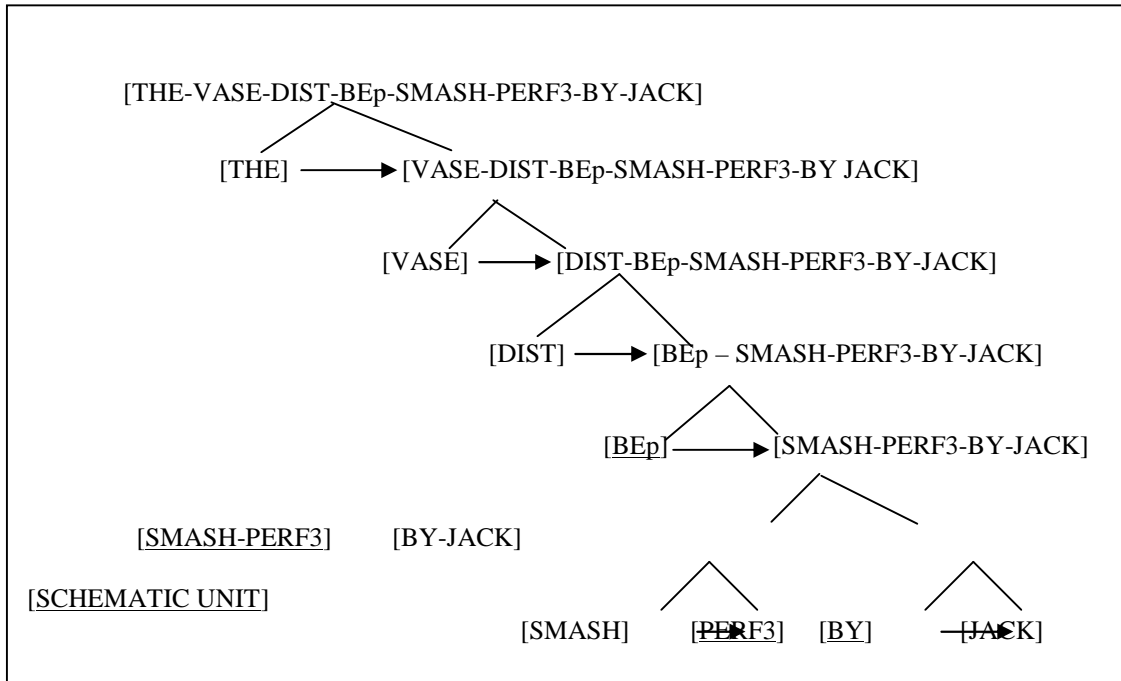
[THE-VASE-DIST-BEp-SMASH-PERF3-BY-JACK]

[THE] → [VASE-DIST-BEp-SMASH-PERF3-BY JACK]

[VASE] → [DIST-BEp-SMASH-PERF3-BY-JACK]

[DIST] → [BEp – SMASH-PERF3-BY-JACK]

[BEp] → [SMASH-PERF3-BY-JACK]

[SMASH-PERF3] [BY-JACK]

[SCHEMATIC UNIT]

[SMASH] [PERF3] [BY] [JACK]